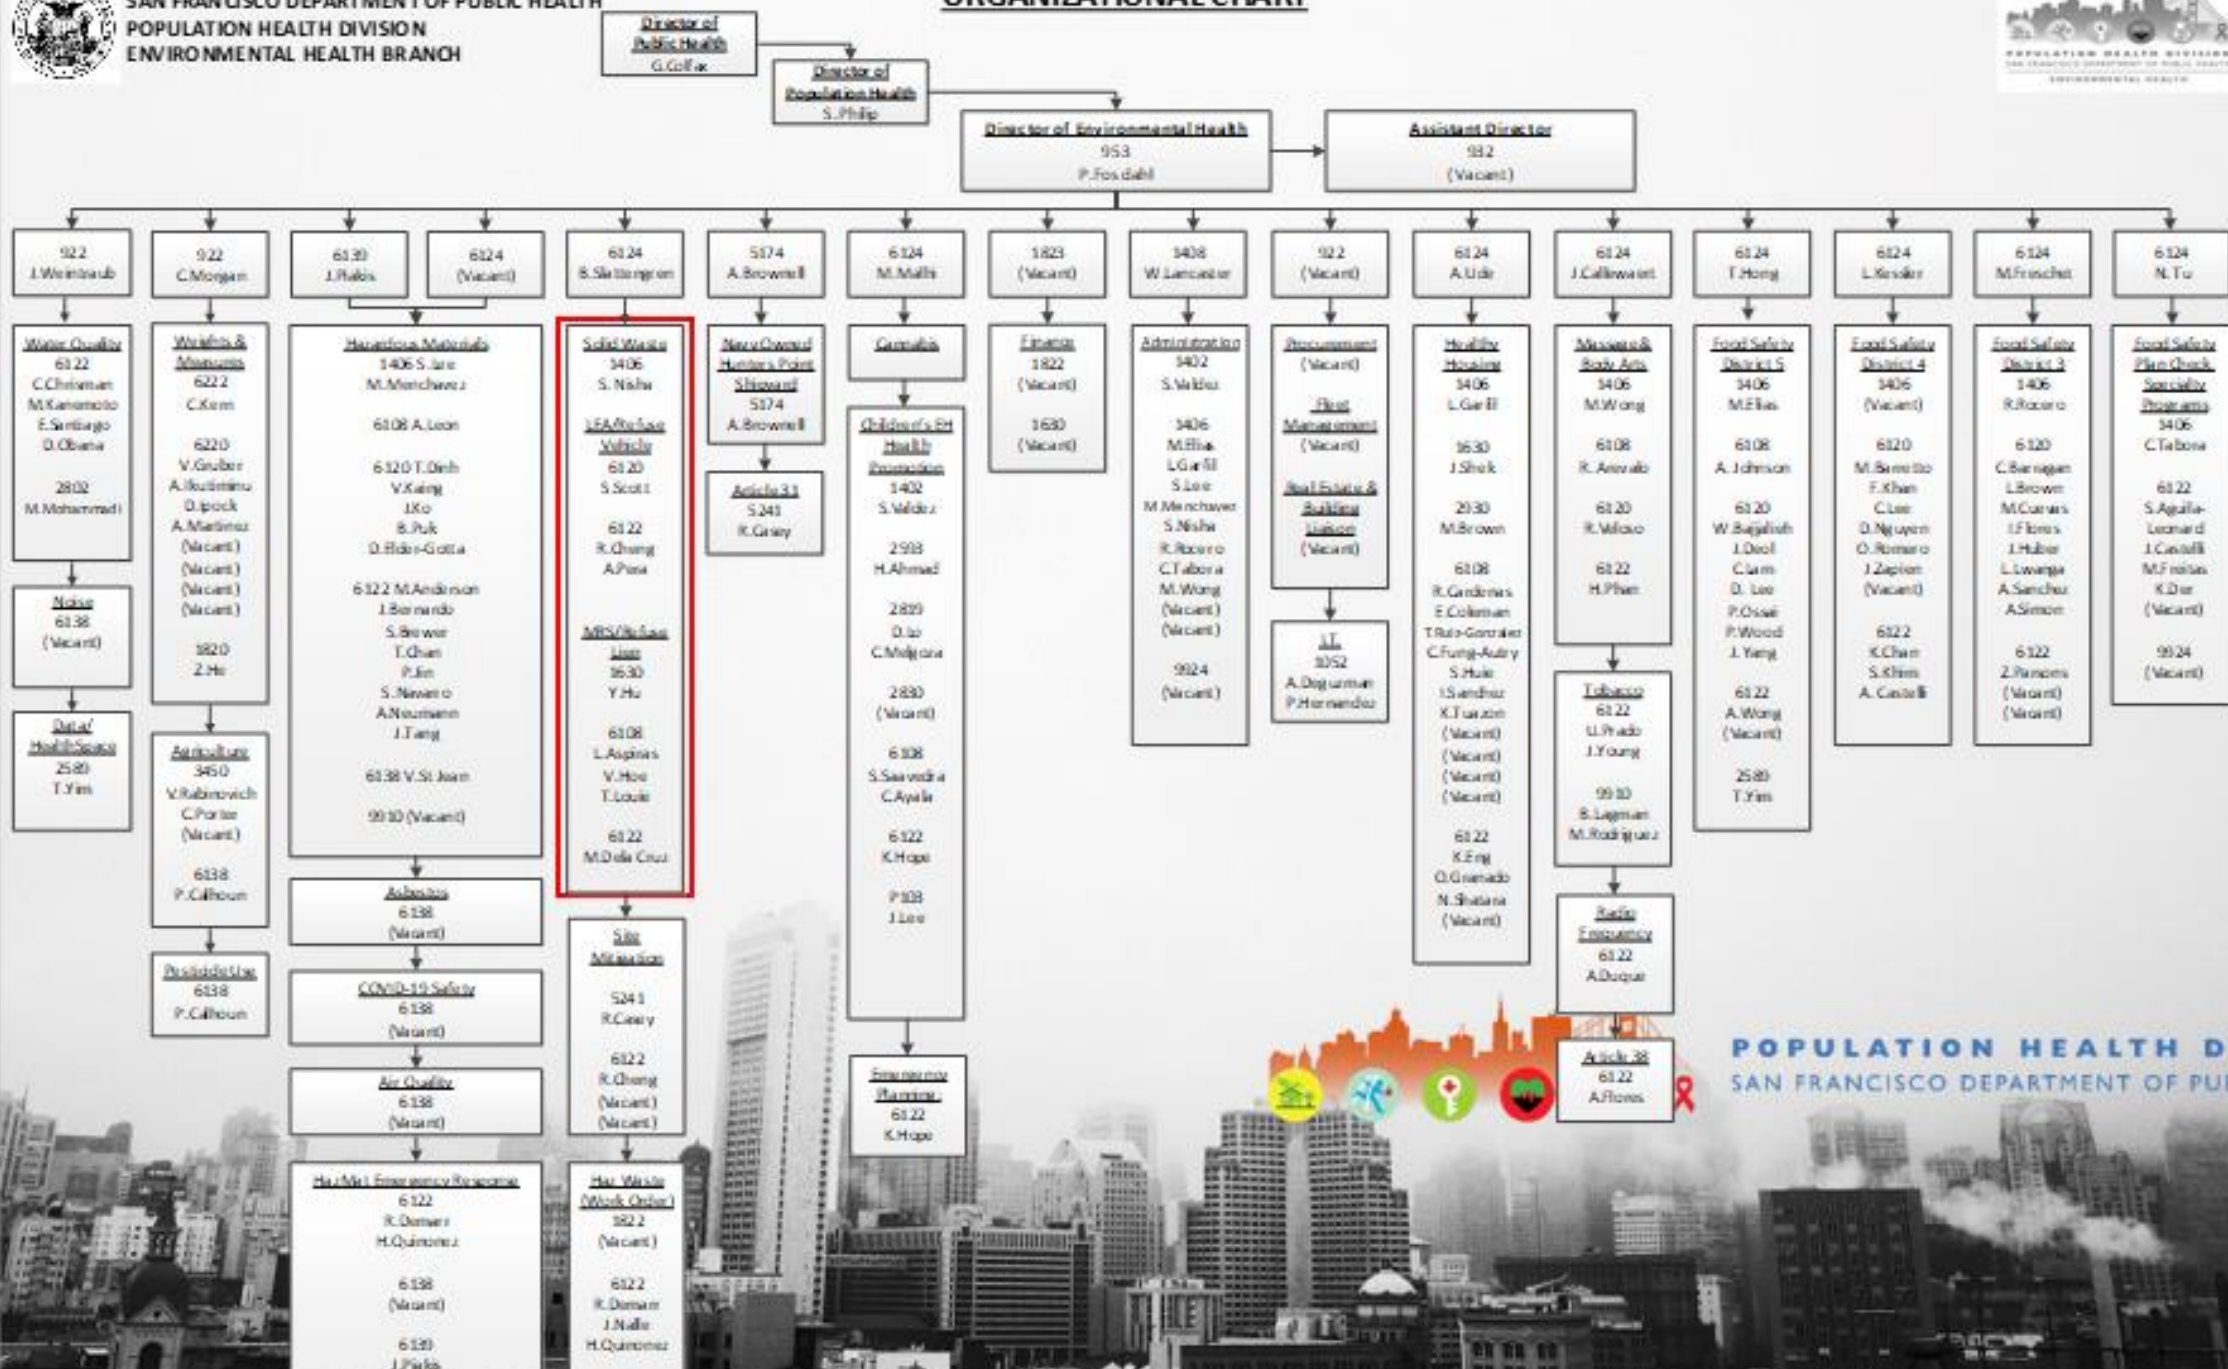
SAN FRANCISCO DEPARTMENT OF PUBLIC HEALTH
POPULATION HEALTH DIVISION
ENVIRONMENTAL HEALTH BRANCH

ORGANIZATIONAL CHART

Director of Public Health
G.Colfax

Director of Population Health
S.Philip

Director of Environmental Health
953
P.Fosdahl

Assistant Director
932
(Vacant)

922
J.Weintraub

Water Quality
6122
C.Chrisman
M.Kanemoto
E.Santiago
D.Obana

2802
M.Mohammadi

Noise
6138
(Vacant)

Data/ Health Space
2589
T.Yim

922
C.Morgan

Weights & Measures
6222
C.Kern

6220
V.Gruber
A.Ikutiminu
D.Ipock
A.Martinez
(Vacant)
(Vacant)
(Vacant)
(Vacant)

1820
Z.He

Agriculture
3450
V.Rabinovich
C.Porter
(Vacant)

6138
P.Calhoun

Pesticide Use
6138
P.Calhoun

6139
J.Plakis

6124
(Vacant)

Hazardous Materials
1406 S.Jare
M.Menchavez

6108 A.Leon

6120 T.Dinh
V.Kaing
J.Ko
B.Puk
D.Elder-Gotta

6122 M.Anderson
J.Bernardo
S.Brewer
T.Chan
P.Jin
S.Navarro
A.Neumann
J.Tang

6138 V.St Jean

9910 (Vacant)

Asbestos
6138
(Vacant)

COVID-19 Safety
6138
(Vacant)

Air Quality
6138
(Vacant)

Haz/Mat Emergency Response
6122
R.Damerr
H.Quinonez

6138
(Vacant)

6139
J.Plakis

6124
B.Slattengren

Solid Waste
1406
S.Nisha

LEA/Refuse Vehicle
6120
S.Scott

6122
R.Cheng
A.Pina

MRS/Refuse Law
1630
Y.Hu

6108
L.Aspiras
V.Hoo
T.Louie

6122
M.Dela Cruz

Site Mitigation

5241
R.Casey

6122
R.Cheng
(Vacant)
(Vacant)

Haz Waste (Work Order)
1822
(Vacant)

6122
R.Damerr
J.Nalle
H.Quinonez

5174
A.Browrell

Navy Owned Hunters Point Shipyard
5174
A.Browrell

Article 31
5241
R.Casey

6124
M.Malhi

Cannabis

Children's EH Health Promotion
1402
S.Valdez

2593
H.Ahmad

2819
D.Lo
C.Melgoza

2830
(Vacant)

6108
S.Saavedra
C.Ayala

6122
K.Hope

P103
J.Lee

Emergency Planning
6122
K.Hope

1823
(Vacant)

Finance
1822
(Vacant)

1630
(Vacant)

1408
W.Lancaster

Administration
1402
S.Valdez

1406
M.Elias
L.Garfil
S.Lee
M.Menchavez
S.Nisha
R.Rocero
C.Tabora
M.Wong
(Vacant)
(Vacant)

9924
(Vacant)

922
(Vacant)

Procurement
(Vacant)

Fleet Management
(Vacant)

Real Estate & Building Liaison
(Vacant)

I.T.
1052
A.Deguzman
P.Hernandez

6124
A.Ude

Healthy Housing
1406
L.Garfil

1630
J.Shek

2930
M.Brown

6108
R.Cardenas
E.Coleman
T.Ruiz-Gonzalez
C.Fung-Autry
S.Hule
I.Sanchez
K.Truazon
(Vacant)
(Vacant)
(Vacant)
(Vacant)

6122
K.Eng
O.Granado
N.Shatara
(Vacant)

6124
J.Callewaert

Massage & Body Arts
1406
M.Wong

6108
R.Arevalo

6120
R.Velasco

6122
H.Phan

Tobacco
6122
U.Prado
J.Young

9910
B.Lagman
M.Rodriguez

Radio Frequency
6122
A.Duque

Article 38
6122
A.Flores

6124
T.Hong

Food Safety District 5
1406
M.Elias

6108
A.Johnson

6120
W.Bajjalish
J.Deol
C.Lam
D.Lee
P.Ossai
P.Wood
J.Yang

6122
A.Wong
(Vacant)

2589
T.Yim

6124
L.Kessler

Food Safety District 4
1406
(Vacant)

6120
M.Barretto
F.Khan
C.Lee
D.Nguyen
O.Romero
J.Zapien
(Vacant)

6122
K.Chan
S.Khim
A.Castelli

6124
M.Froschet

Food Safety District 3
1406
R.Rocero

6120
C.Barragan
L.Brown
M.Cuevas
I.Flores
J.Huber
L.Lwanga
A.Sanchez
A.Simon

6122
Z.Parsons
(Vacant)
(Vacant)

6124
N.Tu

Food Safety Plan Check Specialty Programs
1406
C.Tabora

6122
S.Aguila-Leonard
J.Castelli
M.Freitas
K.Der
(Vacant)

9924
(Vacant)

POPULATION HEALTH D
SAN FRANCISCO DEPARTMENT OF PU